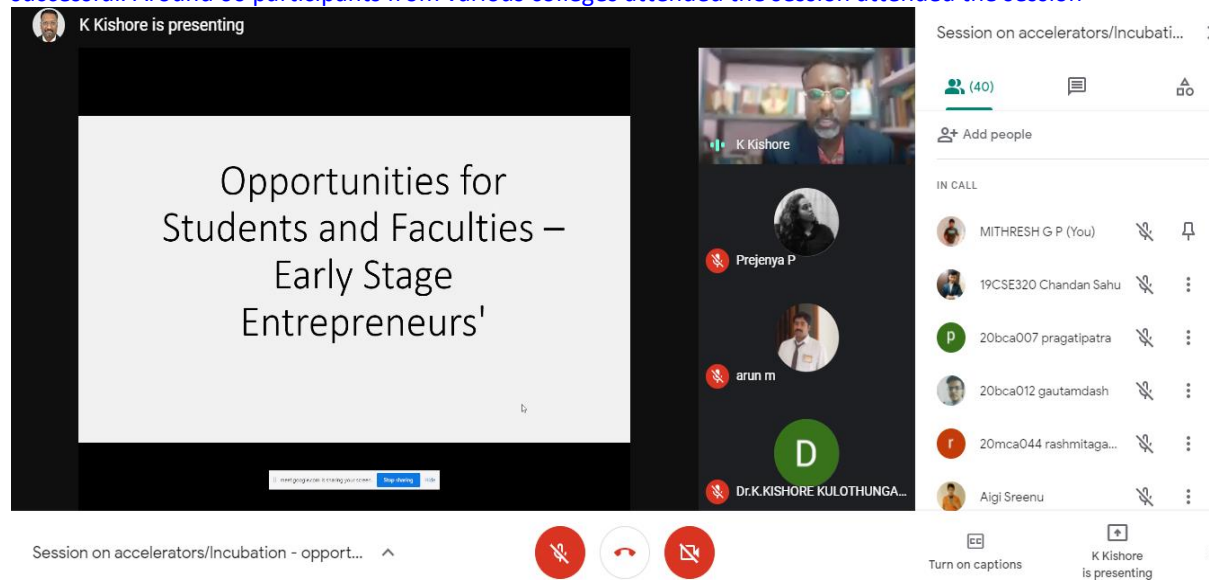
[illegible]

K Kishore is presenting

Opportunities for Students and Faculties – Early Stage Entrepreneurs'

meet.google.com is sharing your screen. Stop sharing Hide

K Kishore

Prejenya P

arun m

D

Dr.K.KISHORE KULOTHUNGA...

Session on accelerators/Incubati...

(40)

Add people

IN CALL

MITHRESH G P (You)

19CSE320 Chandan Sahu

p

20bca007 pragatipatra

20bca012 gautamdash

r

20mca044 rashmitaga...

Aigi Sreenu

Session on accelerators/Incubation - opport...

CC

Turn on captions

K Kishore is presenting